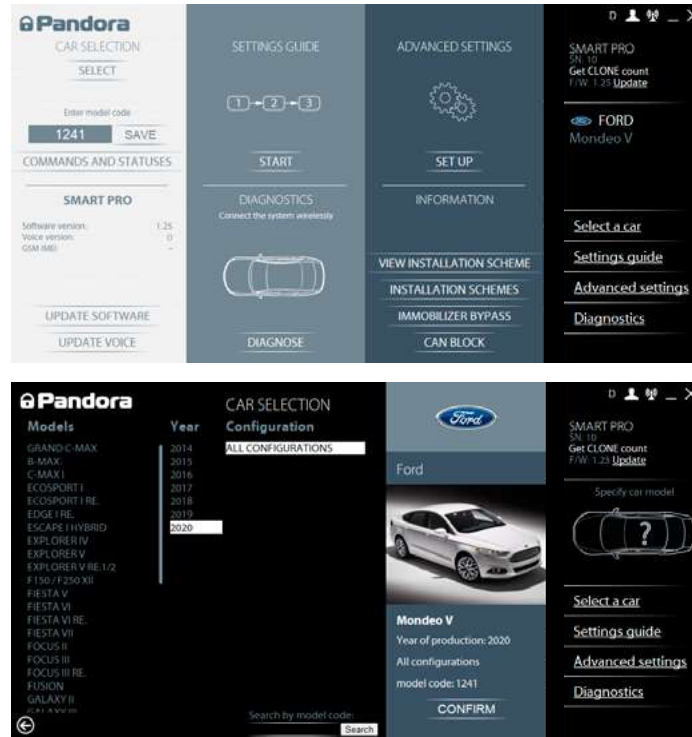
Pandora
CAR SELECTION
SELECT
Enter model code
1241 SAVE
COMMANDS AND STATUSES
SMART PRO
Software version: 1.25
Voice version: 0
GSM IMEI: -
UPDATE SOFTWARE
UPDATE VOICE

SETTINGS GUIDE
1 → 2 → 3
START
DIAGNOSTICS
Connect the system wirelessly
DIAGNOSE

ADVANCED SETTINGS
SET UP
INFORMATION
VIEW INSTALLATION SCHEME
INSTALLATION SCHEMES
IMMOBILIZER BYPASS
CAN BLOCK

D _ X
SMART PRO
SN: 10
Get CLONE count
F/W: 1.25 Update
FORD
Mondeo V
Select a car
Settings guide
Advanced settings
Diagnostics

Pandora
Models
GRAND C-MAX
B-MAX
C-MAX I
ECOSPORT I
ECOSPORT I RE.
EDGE I RE.
ESCAPE I HYBRID
EXPLORER IV
EXPLORER V
EXPLORER V RE.1/2
F150 / F250 XII
FIESTA V
FIESTA VI
FIESTA VI RE.
FIESTA VII
FOCUS II
FOCUS III
FOCUS III RE.
FUSION
GALAXY II
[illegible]
Year
2014
2015
2016
2017
2018
2019
2020
CAR SELECTION
Configuration
ALL CONFIGURATIONS
Search by model code:
Search
Ford
Ford
Mondeo V
Year of production: 2020
All configurations
model code: 1241
CONFIRM
D _ X
SMART PRO
SN: 10
Get CLONE count
F/W: 1.25 Update
Specify car model
?
Select a car
Settings guide
Advanced settings
Diagnostics